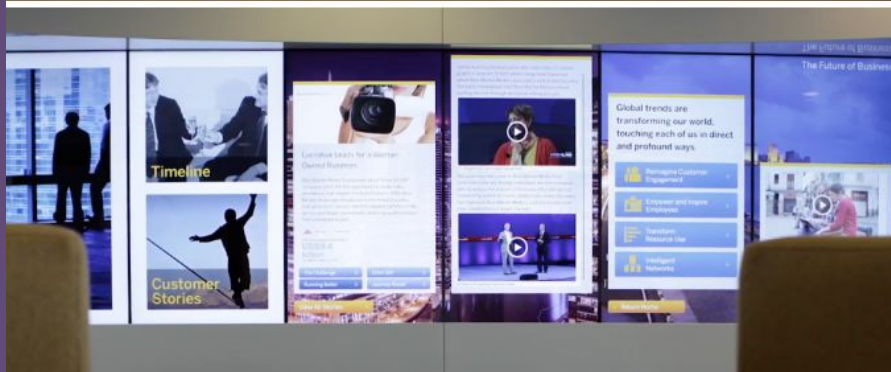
The Future of Busines

Timeline

Customer Stories

Executive leads for a Women Owned Business

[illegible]

Global trends are transforming our world, touching each of us in direct and profound ways.

Reimagine Customer Engagement

Empower and Inspire Employees

Transform Resource Use

Intelligent Networks

Return Home